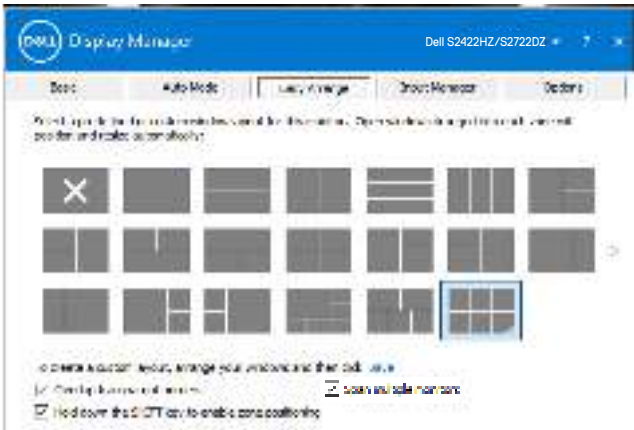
DELL Display Manager

Dell S2422HZ/S2722DZ ? ×

Basic | Auto Mode | Easy Arrange | Input Manager | Options

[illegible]

To create a custom layout, arrange your windows and then click Save.

☑ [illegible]

☑ Span multiple monitors

☑ Hold down the SHIFT key to enable zone positioning